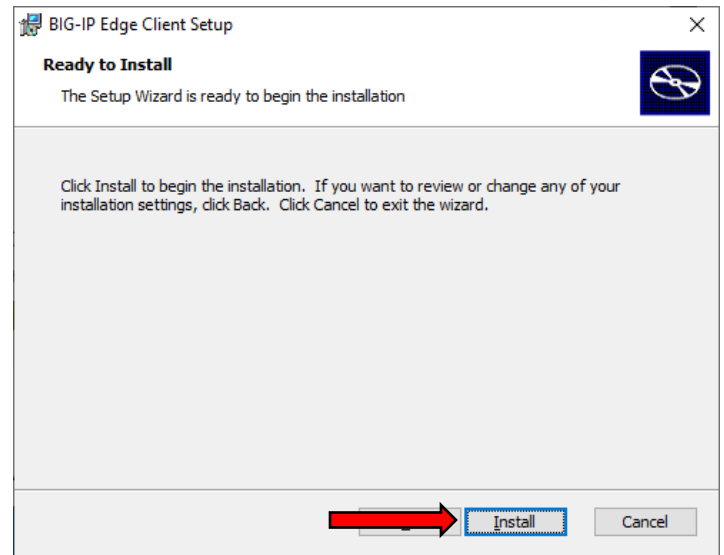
BIG-IP Edge Client Setup

×

Ready to Install

The Setup Wizard is ready to begin the installation

Click Install to begin the installation. If you want to review or change any of your installation settings, click Back. Click Cancel to exit the wizard.

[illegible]

Install

Cancel